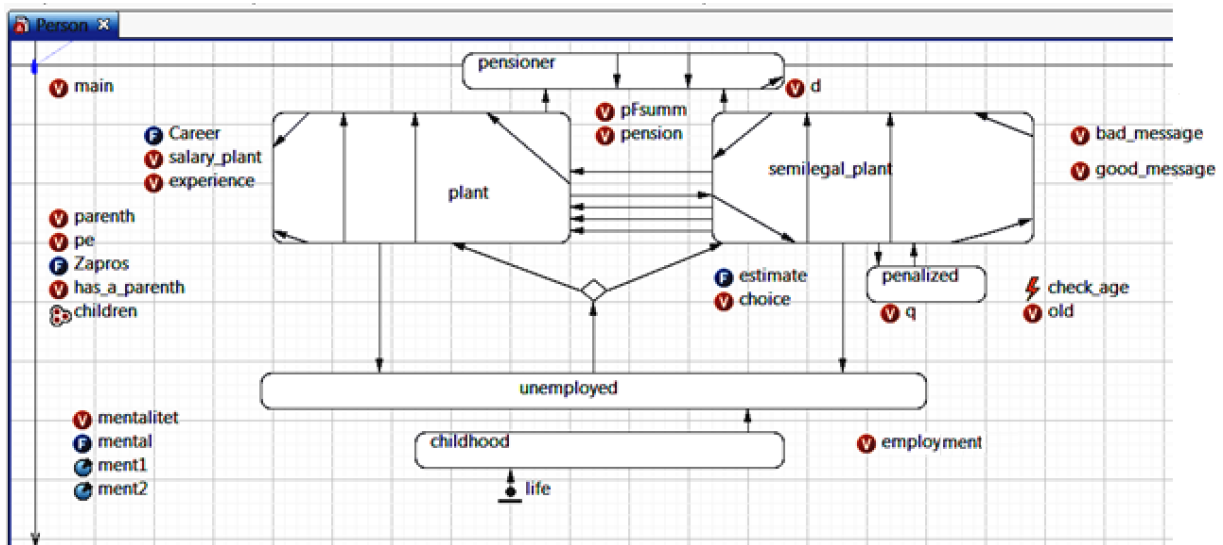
Person ✕

main
Career
salary_plant
experience
parenth
pe
Zapros
has_a_parenth
children

pensioner
d
pFsumm
pension
plant
semilegal_plant
bad_message
good_message
estimate
choice
penalized
q
check_age
old
unemployed
mentalitet
mental
ment1
ment2
childhood
employment
life